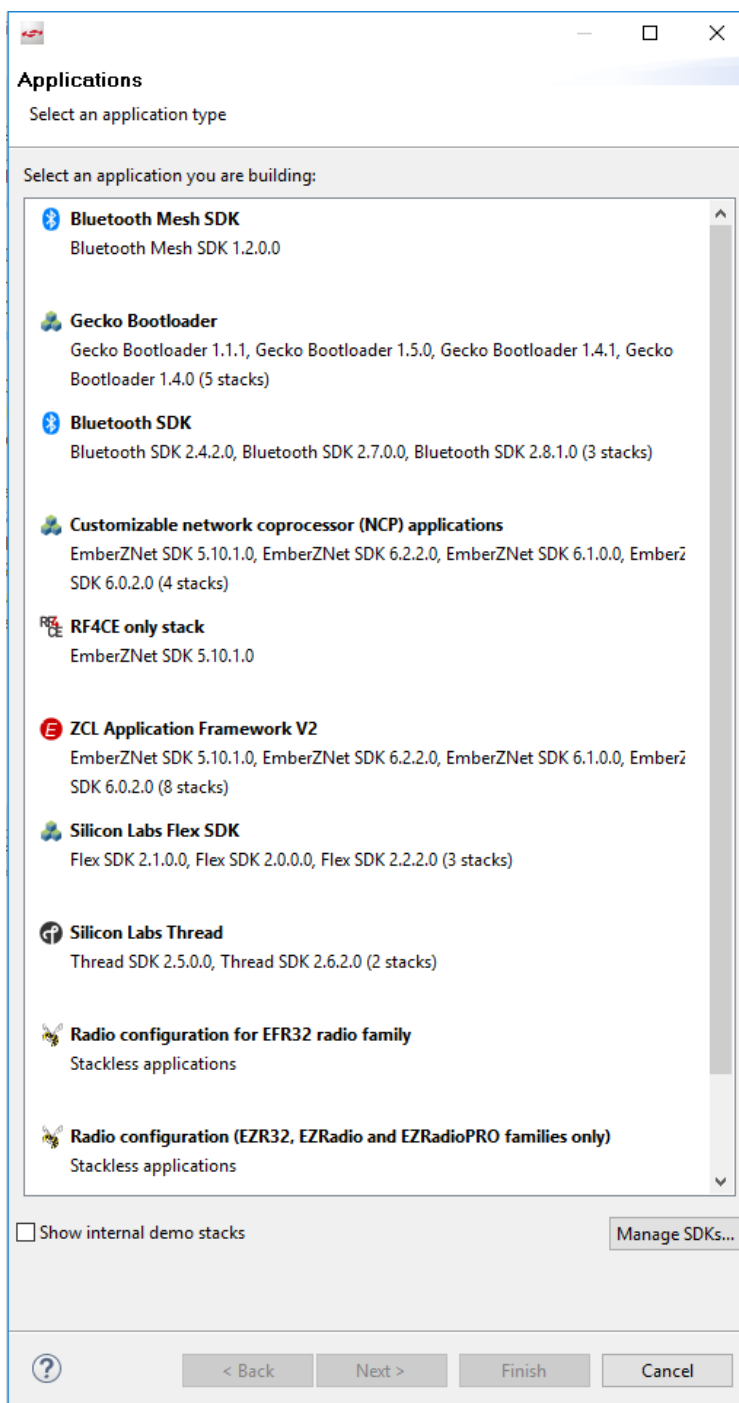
Applications

Select an application type

Select an application you are building:

Bluetooth Mesh SDK
Bluetooth Mesh SDK 1.2.0.0

Gecko Bootloader
Gecko Bootloader 1.1.1, Gecko Bootloader 1.5.0, Gecko Bootloader 1.4.1, Gecko Bootloader 1.4.0 (5 stacks)

Bluetooth SDK
Bluetooth SDK 2.4.2.0, Bluetooth SDK 2.7.0.0, Bluetooth SDK 2.8.1.0 (3 stacks)

Customizable network coprocessor (NCP) applications
EmberZNet SDK 5.10.1.0, EmberZNet SDK 6.2.2.0, EmberZNet SDK 6.1.0.0, EmberZ SDK 6.0.2.0 (4 stacks)

RF4CE only stack
EmberZNet SDK 5.10.1.0

ZCL Application Framework V2
EmberZNet SDK 5.10.1.0, EmberZNet SDK 6.2.2.0, EmberZNet SDK 6.1.0.0, EmberZ SDK 6.0.2.0 (8 stacks)

Silicon Labs Flex SDK
Flex SDK 2.1.0.0, Flex SDK 2.0.0.0, Flex SDK 2.2.2.0 (3 stacks)

Silicon Labs Thread
Thread SDK 2.5.0.0, Thread SDK 2.6.2.0 (2 stacks)

Radio configuration for EFR32 radio family
Stackless applications

Radio configuration (EZR32, EZRadio and EZRadioPRO families only)
Stackless applications

Show internal demo stacks

Manage SDKs...

?

< Back

Next >

Finish

Cancel